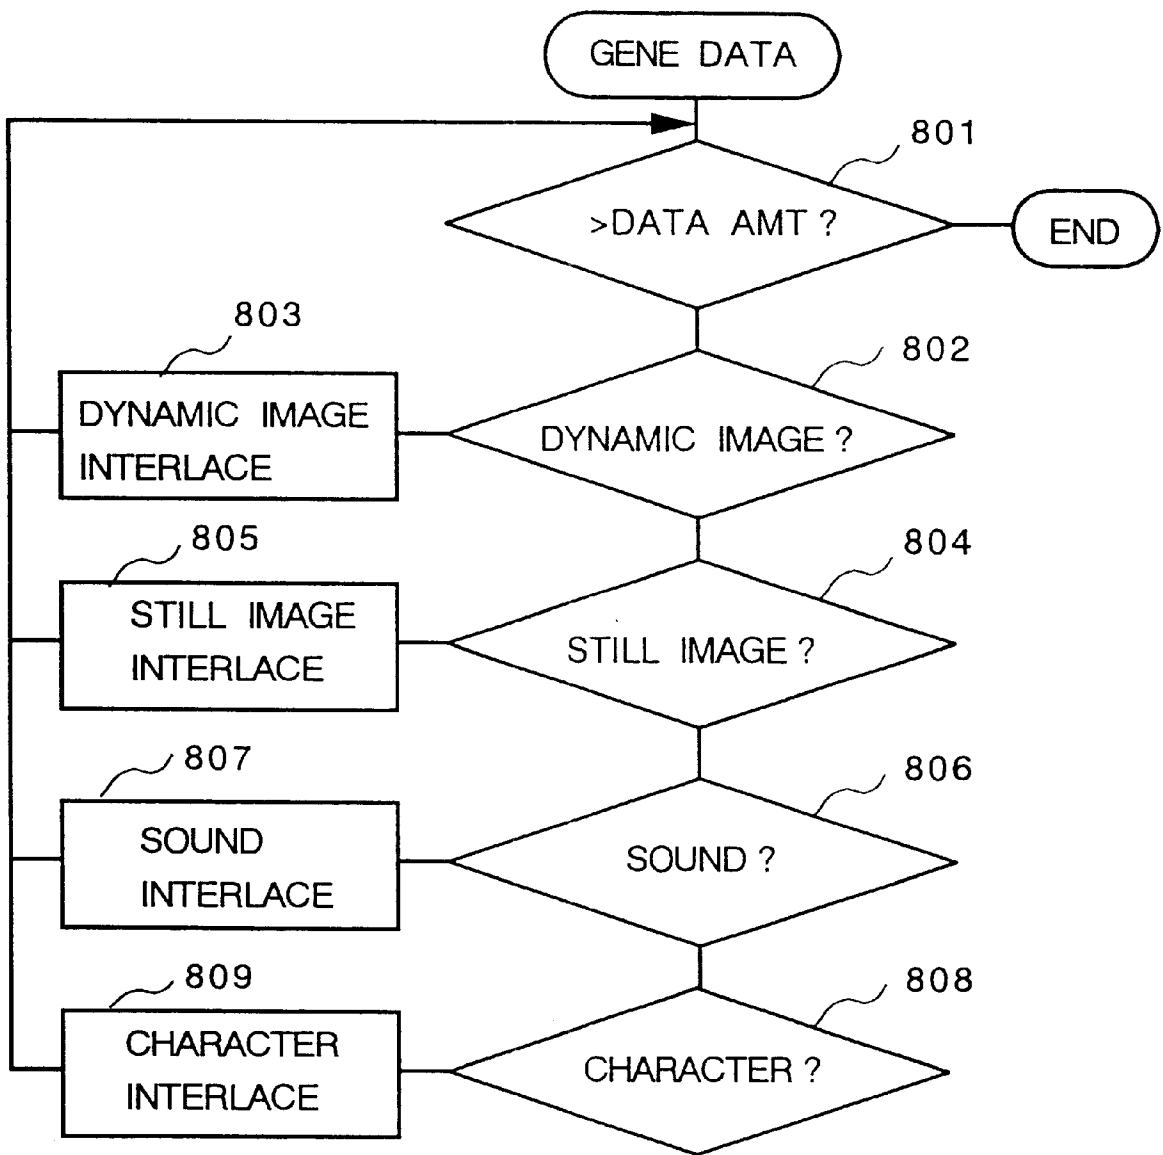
GENE DATA

801

>DATA AMT ?

END

803

802

DYNAMIC IMAGE INTERLACE

DYNAMIC IMAGE ?

805

804

STILL IMAGE INTERLACE

STILL IMAGE ?

807

806

SOUND INTERLACE

SOUND ?

809

808

CHARACTER INTERLACE

CHARACTER ?